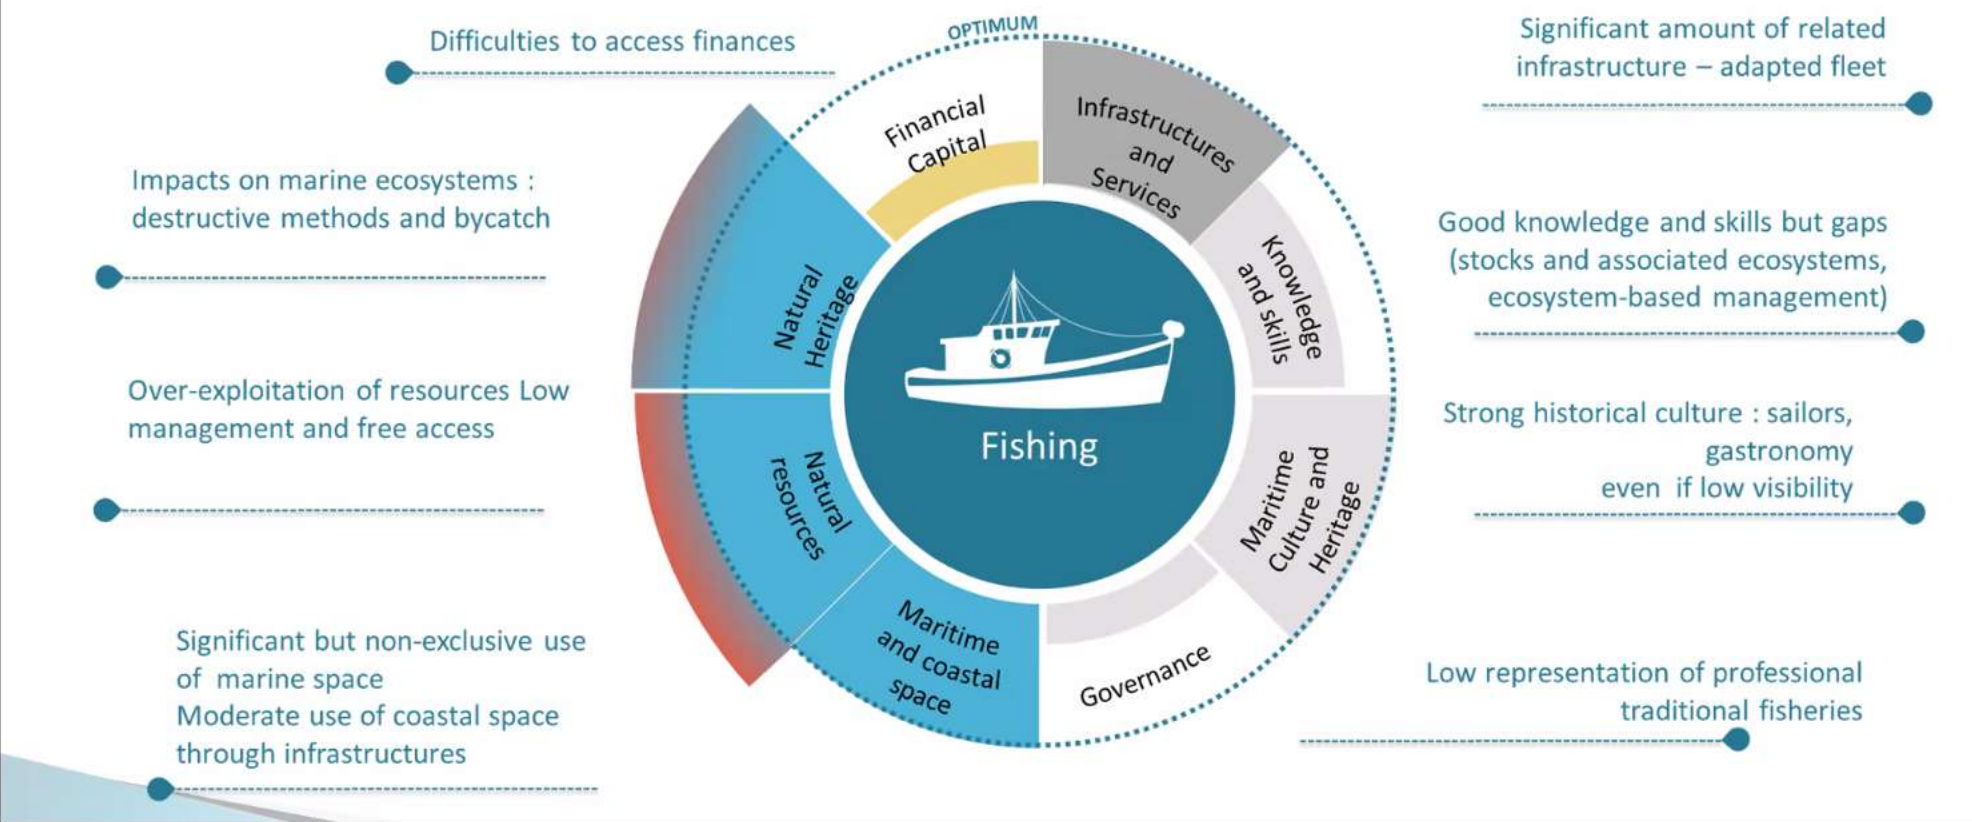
Difficulties to access finances

Impacts on marine ecosystems : destructive methods and bycatch

Over-exploitation of resources Low management and free access

Significant but non-exclusive use of marine space
Moderate use of coastal space through infrastructures

OPTIMUM

Financial Capital

Infrastructures and Services

Knowledge and skills

Maritime Culture and Heritage

Governance

Maritime and coastal space

Natural resources

Natural Heritage

Fishing

Significant amount of related infrastructure – adapted fleet

Good knowledge and skills but gaps (stocks and associated ecosystems, ecosystem-based management)

Strong historical culture : sailors, gastronomy even if low visibility

Low representation of professional traditional fisheries